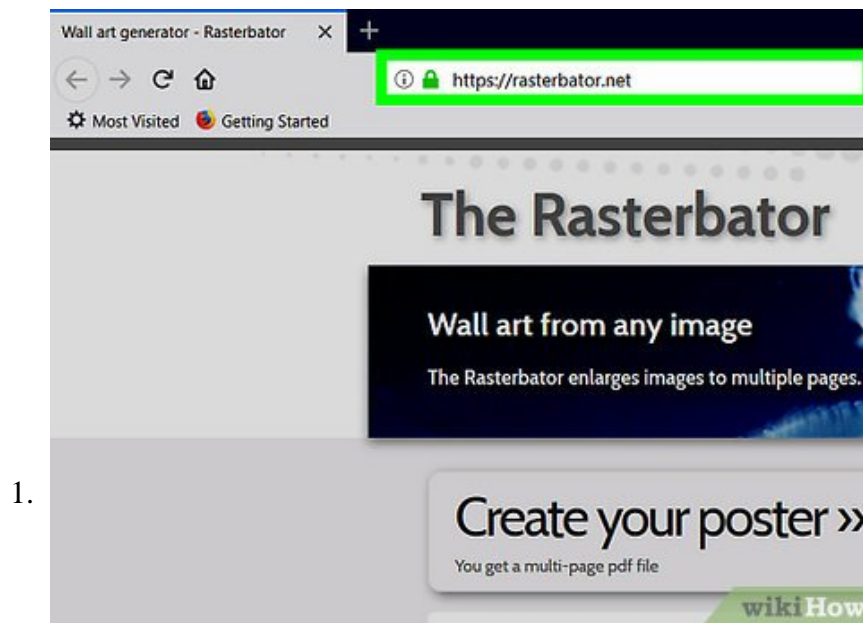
1.

Wall art generator - Rasterbator ×

https://rasterbator.net

Most Visited Getting Started

The Rasterbator

Wall art from any image

The Rasterbator enlarges images to multiple pages.

Create your poster »

You get a multi-page pdf file

wikiHow